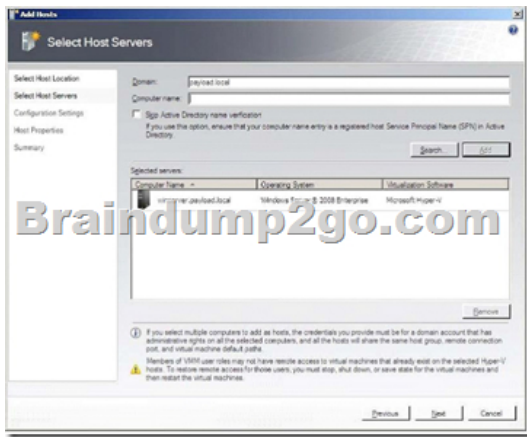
Add Hosts

Select Host Servers

Select Host Location
Select Host Servers
Configuration Settings
Host Properties
Summary

Domain: payload.local
Computer name:

Skip Active Directory name verification
If you use this option, ensure that your computer name entry is a registered host Service Principal Name (SPN) in Active Directory.

Search... Add

Selected servers:

| Computer Name | Operating System | Virtualization Software |
|---|---|---|
| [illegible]ver.payload.local | Windows Server 2008 Enterprise | Microsoft Hyper-V |

Braindump2go.com

Remove

If you select multiple computers to add as hosts, the credentials you provide must be for a domain account that has administrative rights on all the selected computers, and all the hosts will share the same host group, remote connection port, and virtual machine default paths.

Members of VMM user roles may not have remote access to virtual machines that already exist on the selected Hyper-V hosts. To restore remote access for those users, you must stop, shut down, or save state for the virtual machines and then restart the virtual machines.

Previous Next Cancel